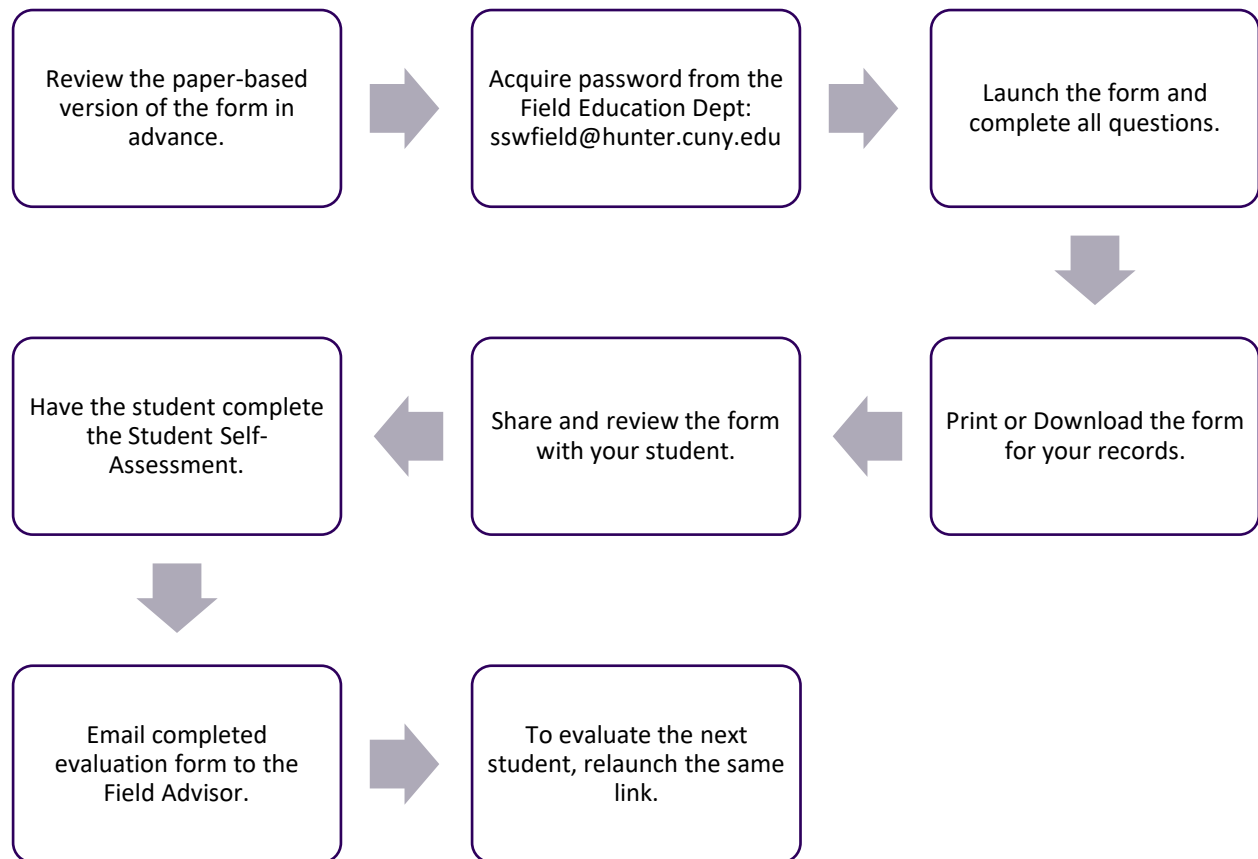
Review the paper-based version of the form in advance.

Acquire password from the Field Education Dept: sswfield@hunter.cuny.edu

Launch the form and complete all questions.

Print or Download the form for your records.

Share and review the form with your student.

Have the student complete the Student Self-Assessment.

Email completed evaluation form to the Field Advisor.

To evaluate the next student, relaunch the same link.